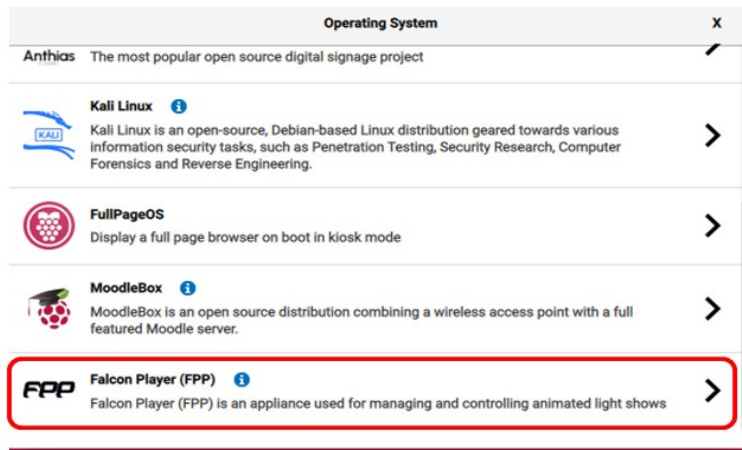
Operating System

X

Anthias

The most popular open source digital signage project

KALI

Kali Linux

Kali Linux is an open-source, Debian-based Linux distribution geared towards various information security tasks, such as Penetration Testing, Security Research, Computer Forensics and Reverse Engineering.

FullPageOS

Display a full page browser on boot in kiosk mode

MoodleBox

MoodleBox is an open source distribution combining a wireless access point with a full featured Moodle server.

FPP

Falcon Player (FPP)

Falcon Player (FPP) is an appliance used for managing and controlling animated light shows